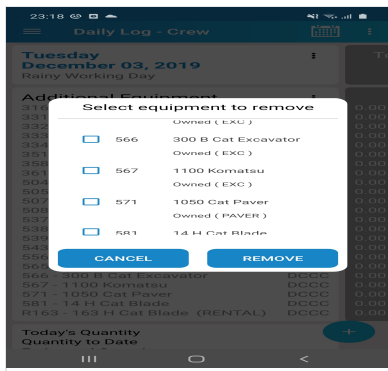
23:18

Daily Log - Crew

Tuesday
December 03, 2019
Rainy Working Day

Additional Equipment

Select equipment to remove

Owned ( EXC )

566 300 B Cat Excavator
Owned ( EXC )

567 1100 Komatsu
Owned ( EXC )

571 1050 Cat Paver
Owned ( PAVER )

581 14 H Cat Blade

CANCEL
REMOVE

566 - 300 B Cat Excavator DCCC
567 - 1100 Komatsu DCCC
571 - 1050 Cat Paver DCCC
581 - 14 H Cat Blade DCCC
R163 - 163 H Cat Blade (RENTAL) DCCC

Today's Quantity
Quantity to Date

+

0.00
0.00
0.00
0.00
0.00
0.00
0.00
0.00
0.00
0.00
0.00
0.00
0.00
0.00
0.00
0.00
0.00
0.00
0.00